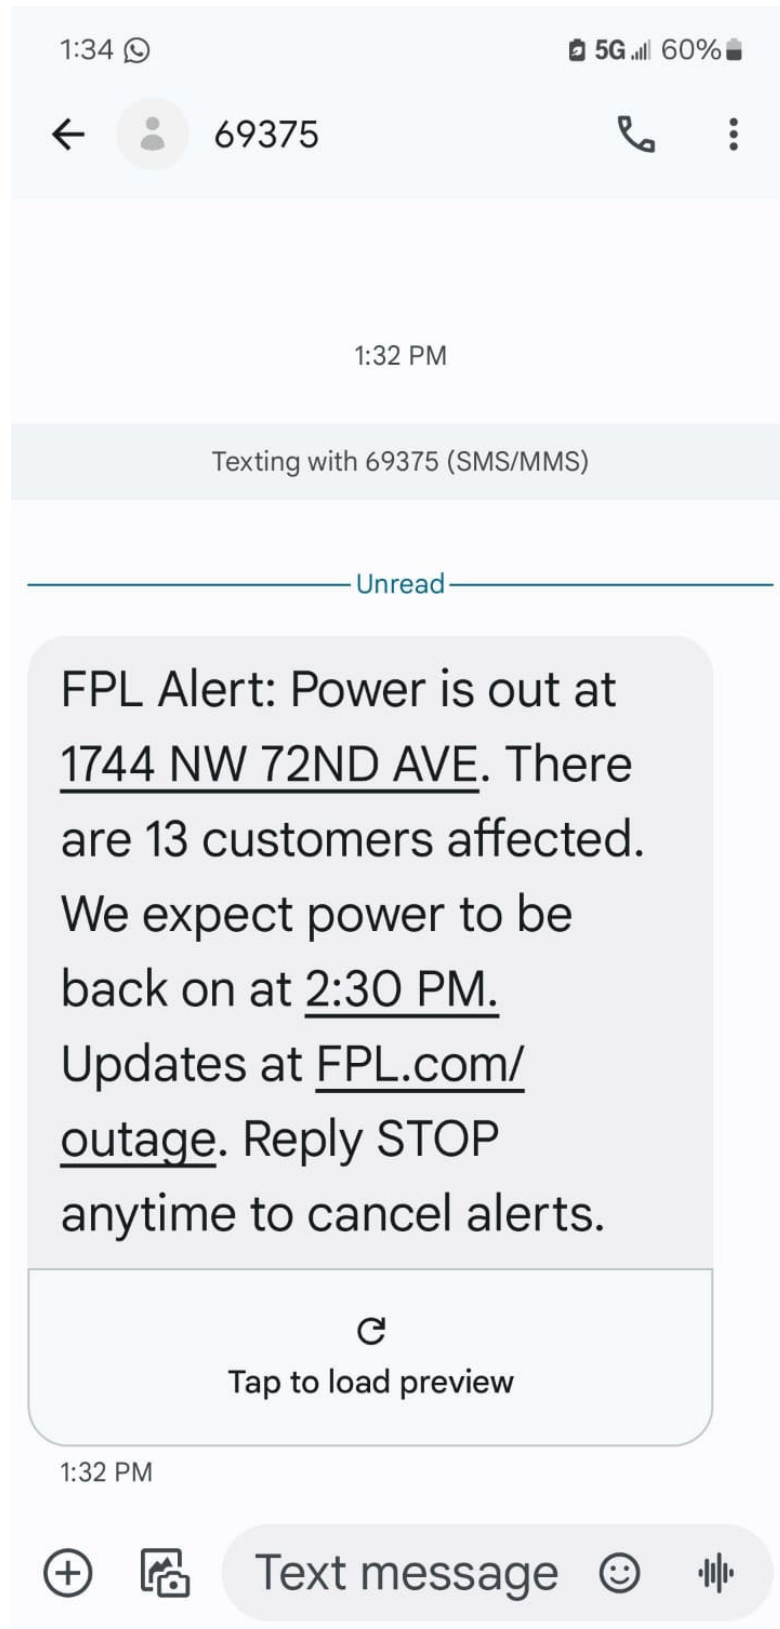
1:34 5G 60%

69375

1:32 PM

Texting with 69375 (SMS/MMS)

Unread

FPL Alert: Power is out at 1744 NW 72ND AVE. There are 13 customers affected. We expect power to be back on at 2:30 PM. Updates at FPL.com/outage. Reply STOP anytime to cancel alerts.

Tap to load preview

1:32 PM

Text message